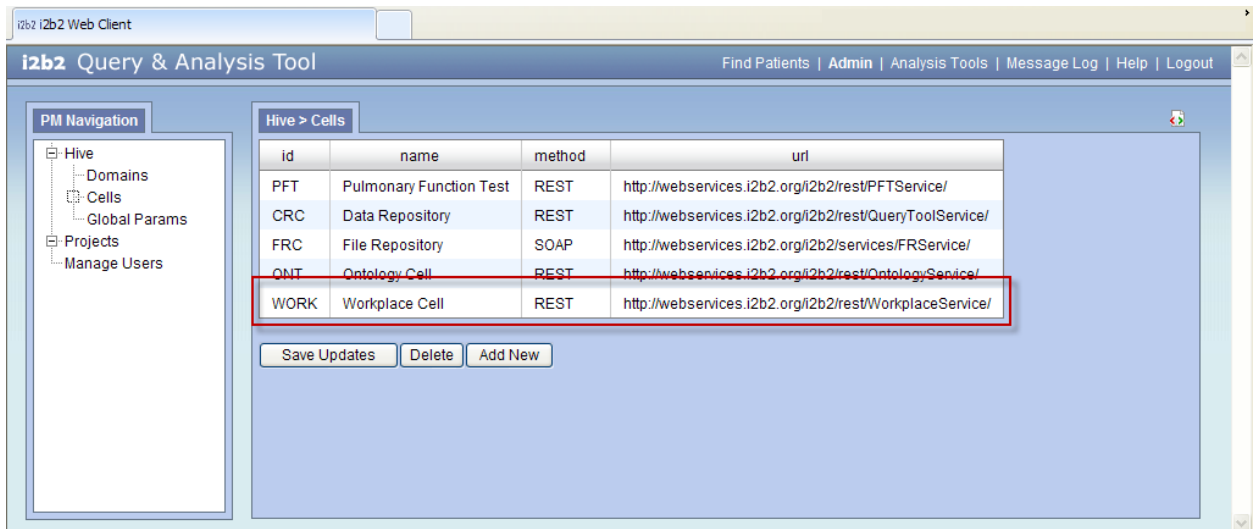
i2b2 i2b2 Web Client

i2b2 Query & Analysis Tool

Find Patients | Admin | Analysis Tools | Message Log | Help | Logout

PM Navigation

Hive
Domains
Cells
Global Params
Projects
Manage Users

Hive > Cells

| id | name | method | url |
|---|---|---|---|
| PFT | Pulmonary Function Test | REST | http://webservices.i2b2.org/i2b2/rest/PFTService/ |
| CRC | Data Repository | REST | http://webservices.i2b2.org/i2b2/rest/QueryToolService/ |
| FRC | File Repository | SOAP | http://webservices.i2b2.org/i2b2/services/FRService/ |
| ONT | Ontology Cell | REST | http://webservices.i2b2.org/i2b2/rest/OntologyService/ |
| WORK | Workplace Cell | REST | http://webservices.i2b2.org/i2b2/rest/WorkplaceService/ |

Save Updates | Delete | Add New